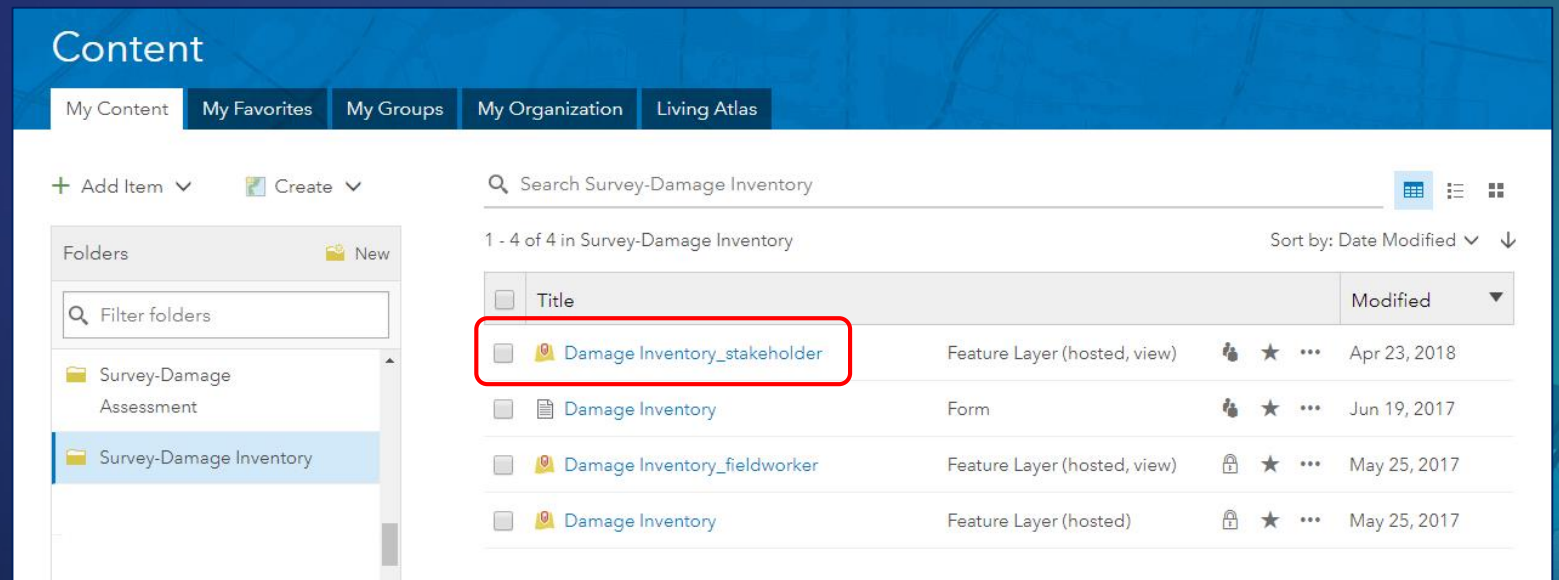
Content

My Content | My Favorites | My Groups | My Organization | Living Atlas

+ Add Item

Create

Search Survey-Damage Inventory

Folders

New

Filter folders

Survey-Damage Assessment

Survey-Damage Inventory

1 - 4 of 4 in Survey-Damage Inventory

Sort by: Date Modified

| | Title | | | Modified |
|---|---|---|---|---|
| | Damage Inventory_stakeholder | Feature Layer (hosted, view) | ★ ••• | Apr 23, 2018 |
| | Damage Inventory | Form | ★ ••• | Jun 19, 2017 |
| | Damage Inventory_fieldworker | Feature Layer (hosted, view) | ★ ••• | May 25, 2017 |
| | Damage Inventory | Feature Layer (hosted) | ★ ••• | May 25, 2017 |